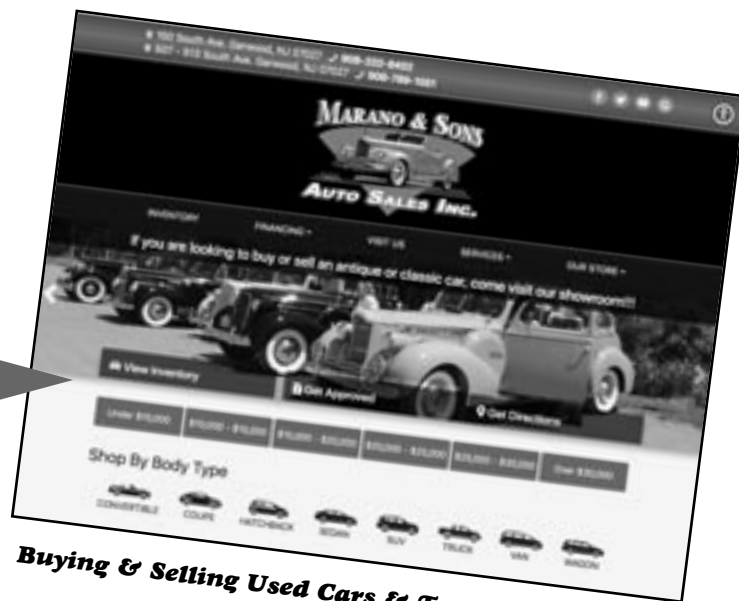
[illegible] South Ave, Garwood, NJ 07027 908-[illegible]
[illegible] South Ave, Garwood, NJ 07027 908-789-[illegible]

MARANO & SONS
AUTO SALES INC.

INVENTORY FINANCING VISIT US SERVICES OUR STORE

If you are looking to buy or sell an antique or classic car, come visit our showroom!!!

View Inventory
Get Approved
Get Directions

Under $10,000 | $10,000 - $15,000 | $15,000 - $20,000 | $20,000 - $25,000 | $25,000 - $30,000 | Over $30,000

Shop By Body Type

CONVERTIBLE COUPE HATCHBACK SEDAN SUV TRUCK VAN WAGON

Buying & Selling Used Cars & T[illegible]